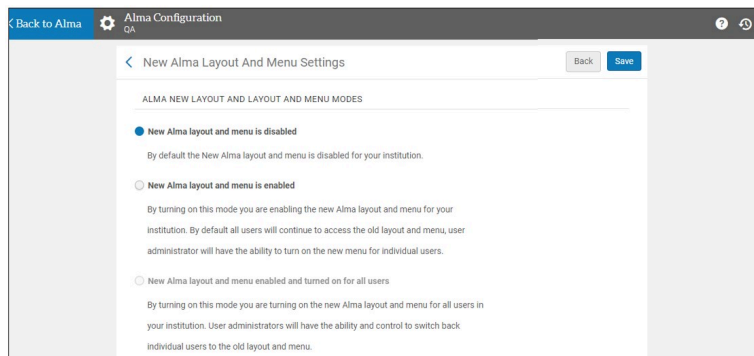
< Back to Alma

Alma Configuration
QA

< New Alma Layout And Menu Settings

Back Save

ALMA NEW LAYOUT AND LAYOUT AND MENU MODES

New Alma layout and menu is disabled

By default the New Alma layout and menu is disabled for your institution.

New Alma layout and menu is enabled

By turning on this mode you are enabling the new Alma layout and menu for your institution. By default all users will continue to access the old layout and menu, user administrator will have the ability to turn on the new menu for individual users.

New Alma layout and menu enabled and turned on for all users

By turning on this mode you are turning on the new Alma layout and menu for all users in your institution. User administrators will have the ability and control to switch back individual users to the old layout and menu.